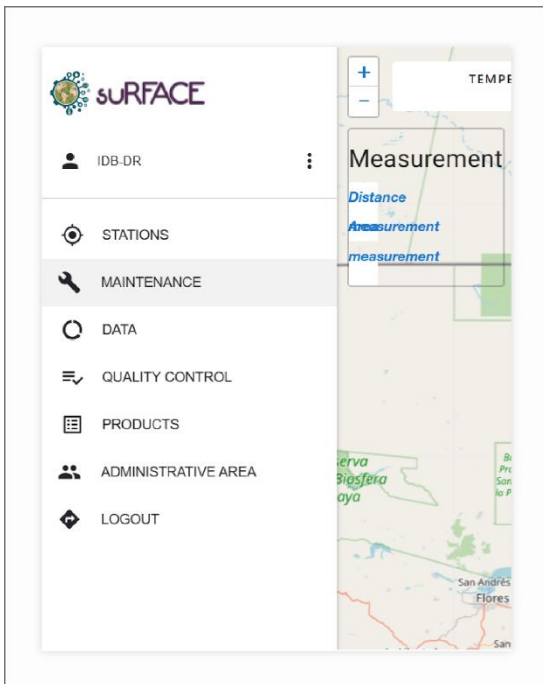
suRFACE

IDB-DR

STATIONS

MAINTENANCE

DATA

QUALITY CONTROL

PRODUCTS

ADMINISTRATIVE AREA

LOGOUT

+
−

TEMPE

Measurement

Distance

Area measurement

measurement

erva
Biosfera
aya

San Andrés
Flores

San